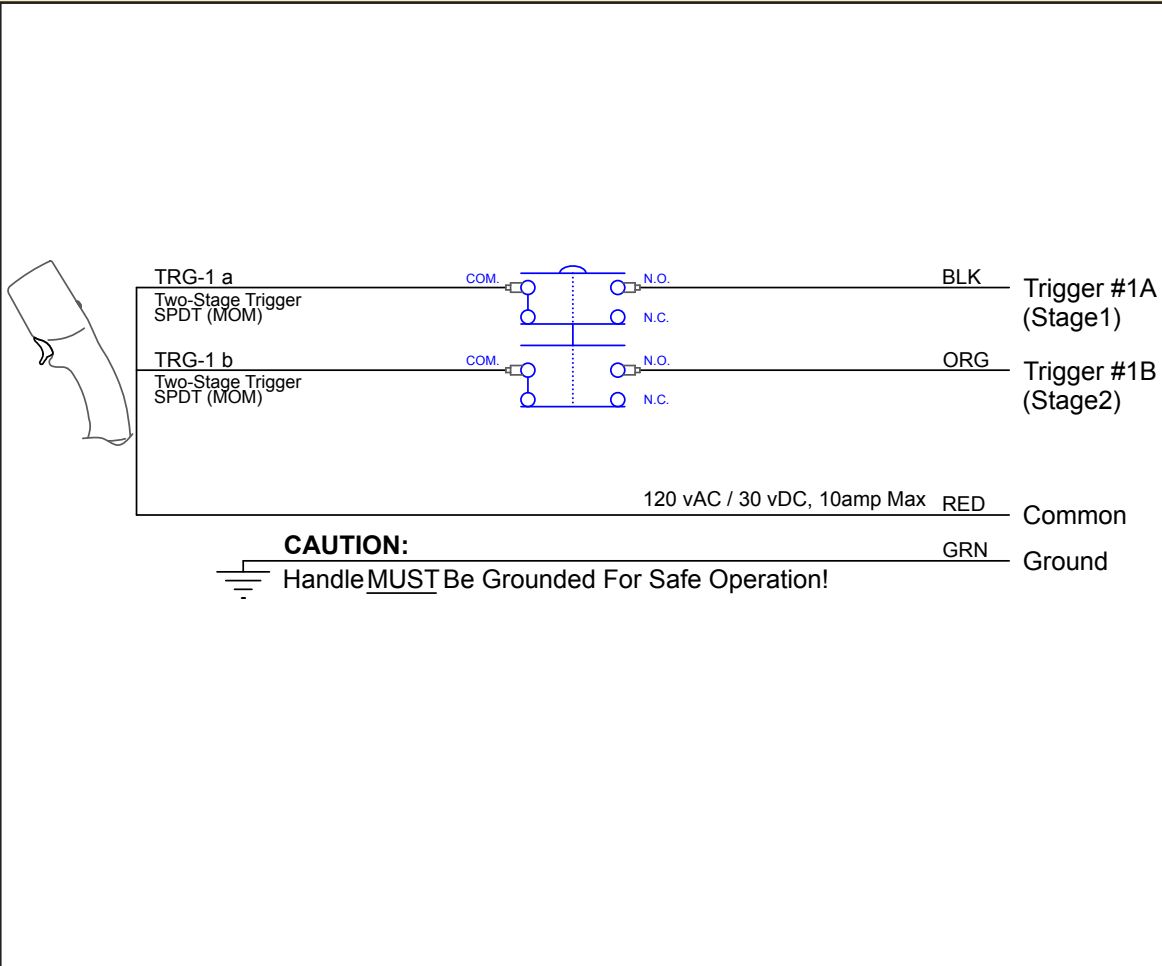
TRG-1 a
Two-Stage Trigger
SPDT (MOM)

COM.
N.O.
N.C.

BLK
Trigger #1A
(Stage1)

TRG-1 b
Two-Stage Trigger
SPDT (MOM)

COM.
N.O.
N.C.

ORG
Trigger #1B
(Stage2)

120 vAC / 30 vDC, 10amp Max
RED
Common

CAUTION:
Handle MUST Be Grounded For Safe Operation!

GRN
Ground